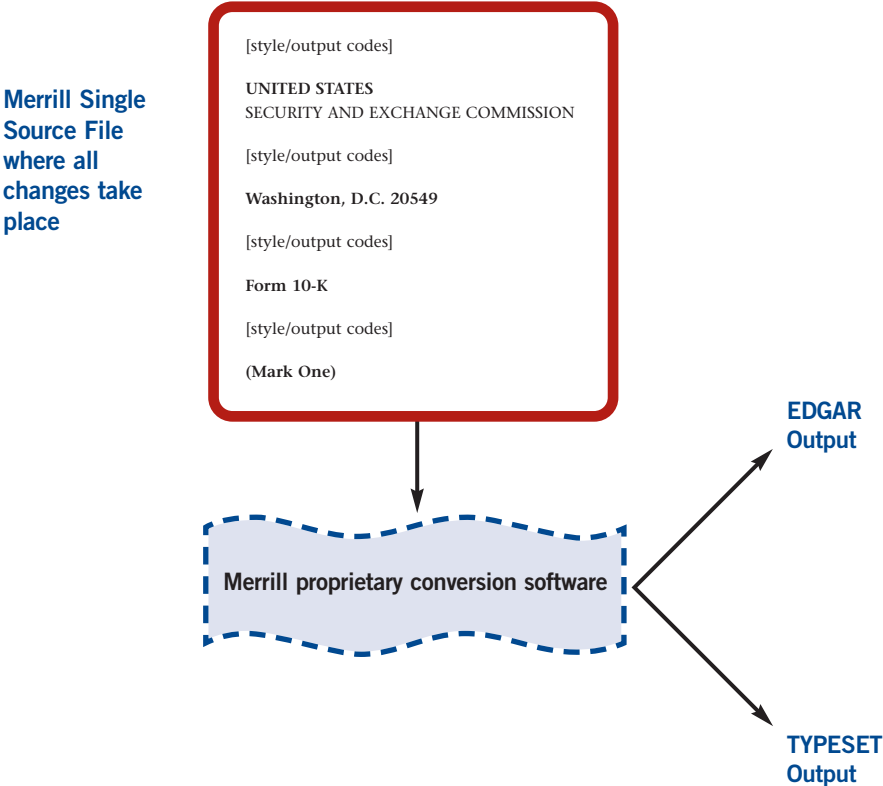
Merrill Single Source File where all changes take place

[style/output codes]

UNITED STATES
SECURITY AND EXCHANGE COMMISSION

[style/output codes]

Washington, D.C. 20549

[style/output codes]

Form 10-K

[style/output codes]

(Mark One)

Merrill proprietary conversion software

EDGAR Output

TYPESET Output